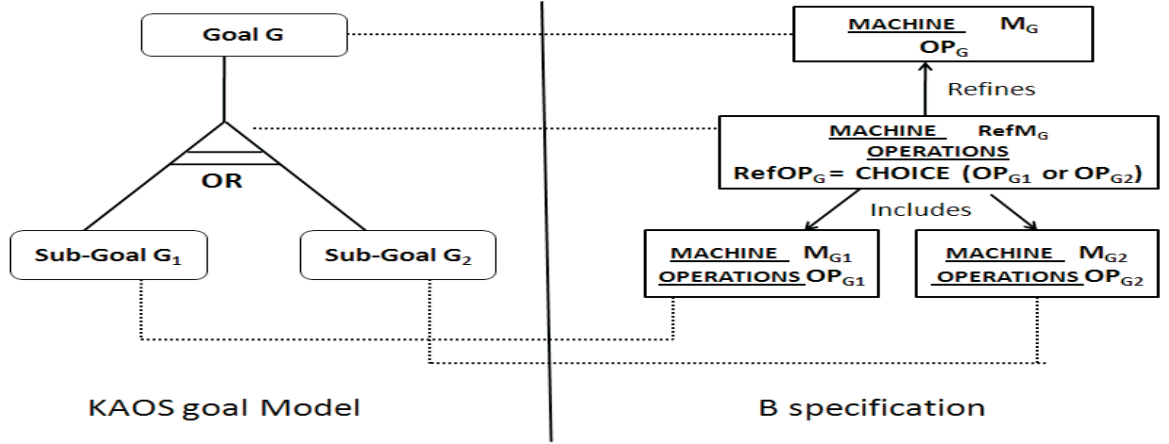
Goal G

OR

Sub-Goal $G_1$

Sub-Goal $G_2$

MACHINE $M_G$
$OP_G$

Refines

MACHINE $RefM_G$
OPERATIONS
$RefOP_G$ = CHOICE ($OP_{G1}$ or $OP_{G2}$)

Includes

MACHINE $M_{G1}$
OPERATIONS $OP_{G1}$

MACHINE $M_{G2}$
OPERATIONS $OP_{G2}$

KAOS goal Model

B specification